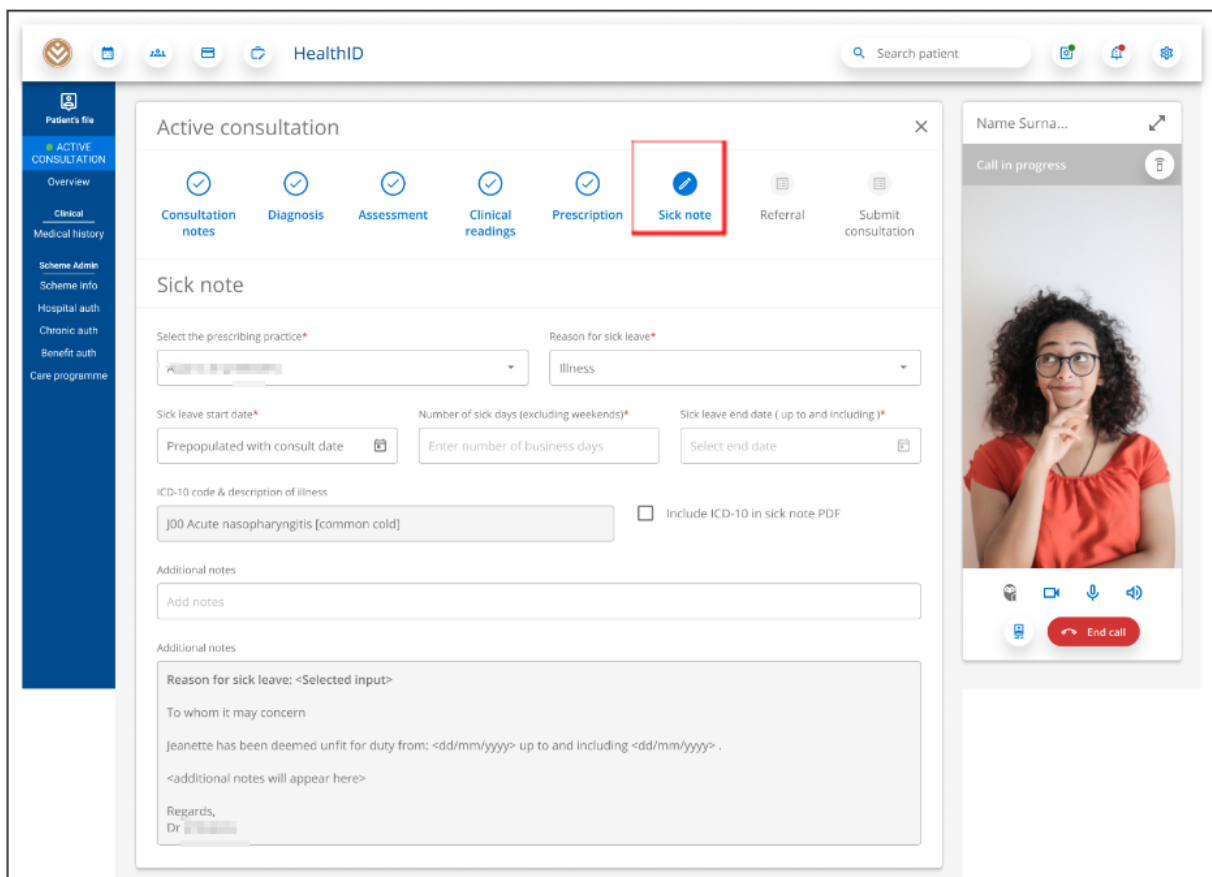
HealthID

Search patient

Patient's file

ACTIVE CONSULTATION

Overview

Clinical

Medical history

Scheme Admin

Scheme info

Hospital auth

Chronic auth

Benefit auth

Care programme

Active consultation

Consultation notes

Diagnosis

Assessment

Clinical readings

Prescription

Sick note

Referral

Submit consultation

Sick note

Select the prescribing practice*

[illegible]

Reason for sick leave*

Illness

Sick leave start date*

Prepopulated with consult date

Number of sick days (excluding weekends)*

Enter number of business days

Sick leave end date ( up to and including )*

Select end date

ICD-10 code & description of illness

J00 Acute nasopharyngitis [common cold]

Include ICD-10 in sick note PDF

Additional notes

Add notes

Additional notes

Reason for sick leave: <Selected input>

To whom it may concern

Jeanette has been deemed unfit for duty from: <dd/mm/yyyy> up to and including <dd/mm/yyyy> .

<additional notes will appear here>

Regards,
Dr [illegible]

Name Surna...

Call in progress

End call